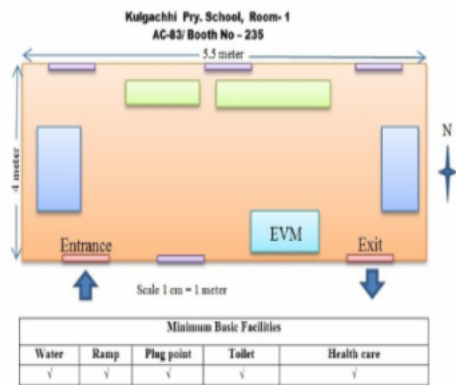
Kulgachhi Pry. School, Room- 1
AC-83/ Booth No – 235

5.5 meter

4 meter

N

EVM

Entrance

Exit

Scale 1 cm = 1 meter

| Minimum Basic Facilities | | | | |
|---|---|---|---|---|
| Water | Ramp | Plug point | Toilet | Health care |
| √ | √ | √ | √ | √ |